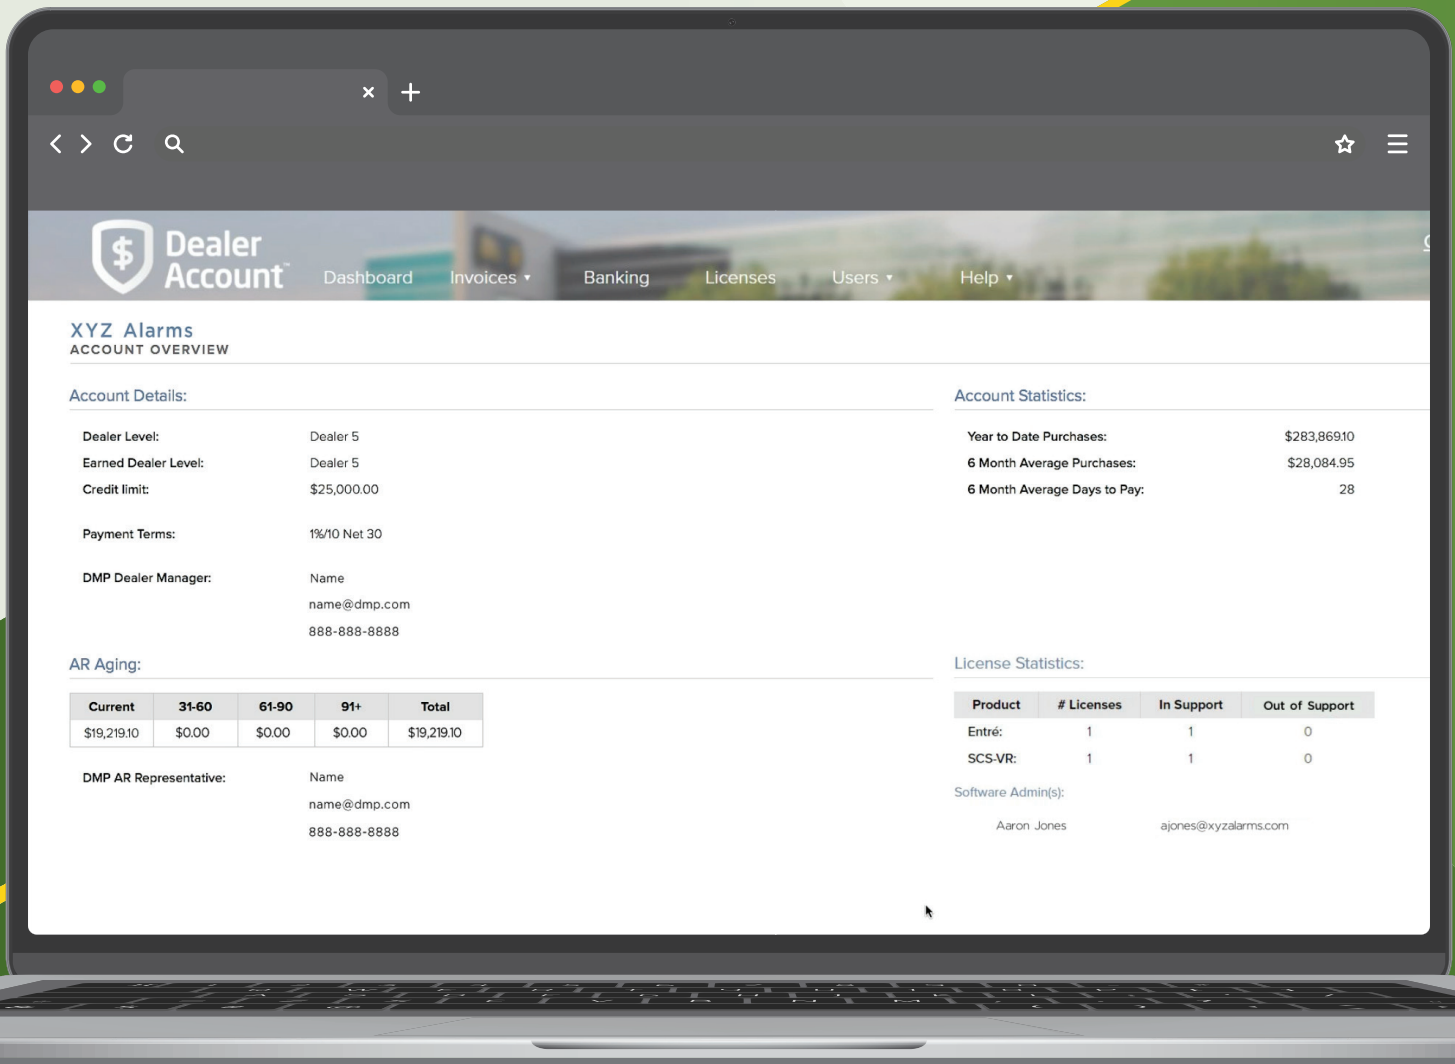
Dealer Account

Dashboard Invoices ▾ Banking Licenses Users ▾ Help ▾

XYZ Alarms
ACCOUNT OVERVIEW

Account Details:

Dealer Level: Dealer 5
Earned Dealer Level: Dealer 5
Credit limit: $25,000.00

Payment Terms: 1%/10 Net 30

DMP Dealer Manager: Name
name@dmp.com
888-888-8888

Account Statistics:

Year to Date Purchases: $283,869.10
6 Month Average Purchases: $28,084.95
6 Month Average Days to Pay: 28

AR Aging:

| Current | 31-60 | 61-90 | 91+ | Total |
|---|---|---|---|---|
| $19,219.10 | $0.00 | $0.00 | $0.00 | $19,219.10 |

DMP AR Representative: Name
name@dmp.com
888-888-8888

License Statistics:

| Product | # Licenses | In Support | Out of Support |
|---|---|---|---|
| Entré: | 1 | 1 | 0 |
| SCS-VR: | 1 | 1 | 0 |

Software Admin(s):

Aaron Jones ajones@xyzalarms.com